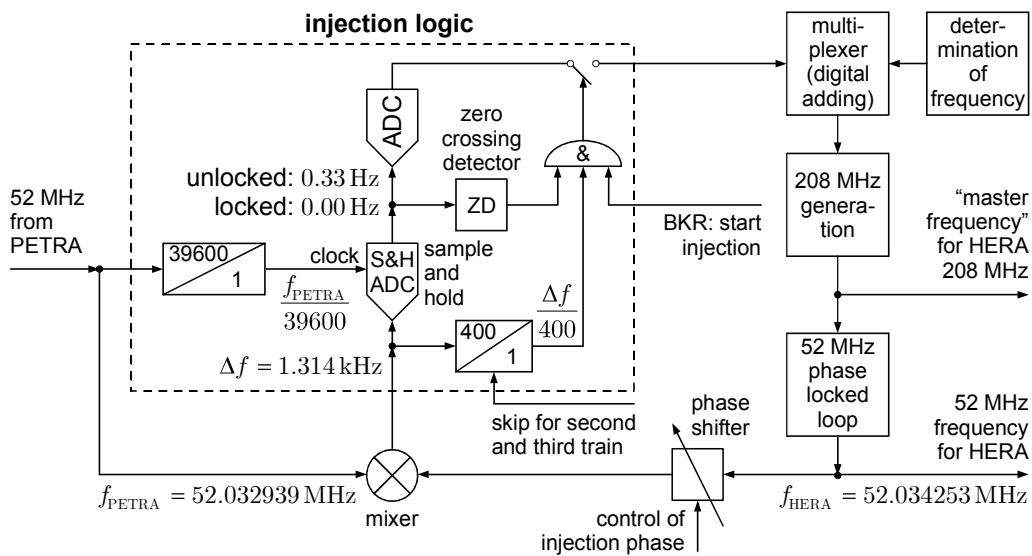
injection logic

multiplexer (digital adding)

determination of frequency

ADC

zero crossing detector

&

unlocked: $0.33\,\text{Hz}$
locked: $0.00\,\text{Hz}$

ZD

BKR: start injection

208 MHz generation

"master frequency" for HERA 208 MHz

52 MHz from PETRA

39600
1

clock

$\frac{f_{\text{PETRA}}}{39600}$

S&H ADC

sample and hold

$\frac{\Delta f}{400}$

400
1

$\Delta f = 1.314\,\text{kHz}$

52 MHz phase locked loop

skip for second and third train

phase shifter

52 MHz frequency for HERA

$f_{\text{PETRA}} = 52.032939\,\text{MHz}$

mixer

control of injection phase

$f_{\text{HERA}} = 52.034253\,\text{MHz}$